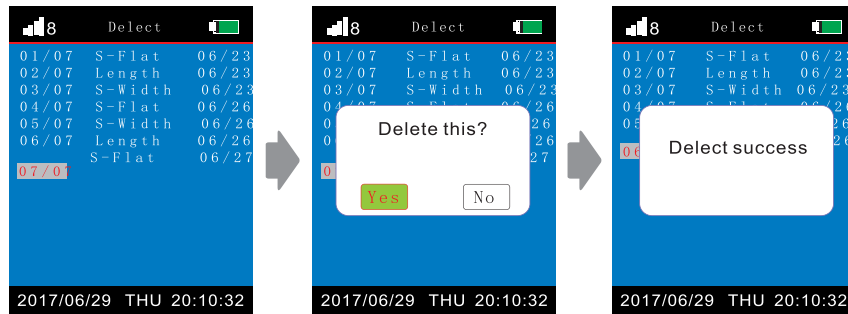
8 Delect

01/07 S-Flat 06/23
02/07 Length 06/23
03/07 S-Width 06/23
04/07 S-Flat 06/26
05/07 S-Width 06/26
06/07 Length 06/26
07/07 S-Flat 06/27

2017/06/29 THU 20:10:32

8 Delect

01/07 S-Flat 06/23
02/07 Length 06/23
03/07 S-Width 06/23
04/07 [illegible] 06/26
0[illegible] 26
0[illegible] 26
0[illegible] 27

Delete this?

Yes No

2017/06/29 THU 20:10:32

8 Delect

01/07 S-Flat 06/2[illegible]
02/07 Length 06/2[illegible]
03/07 S-Width 06/23
04/07 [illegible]
05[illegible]
06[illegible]

Delect success

2017/06/29 THU 20:10:32